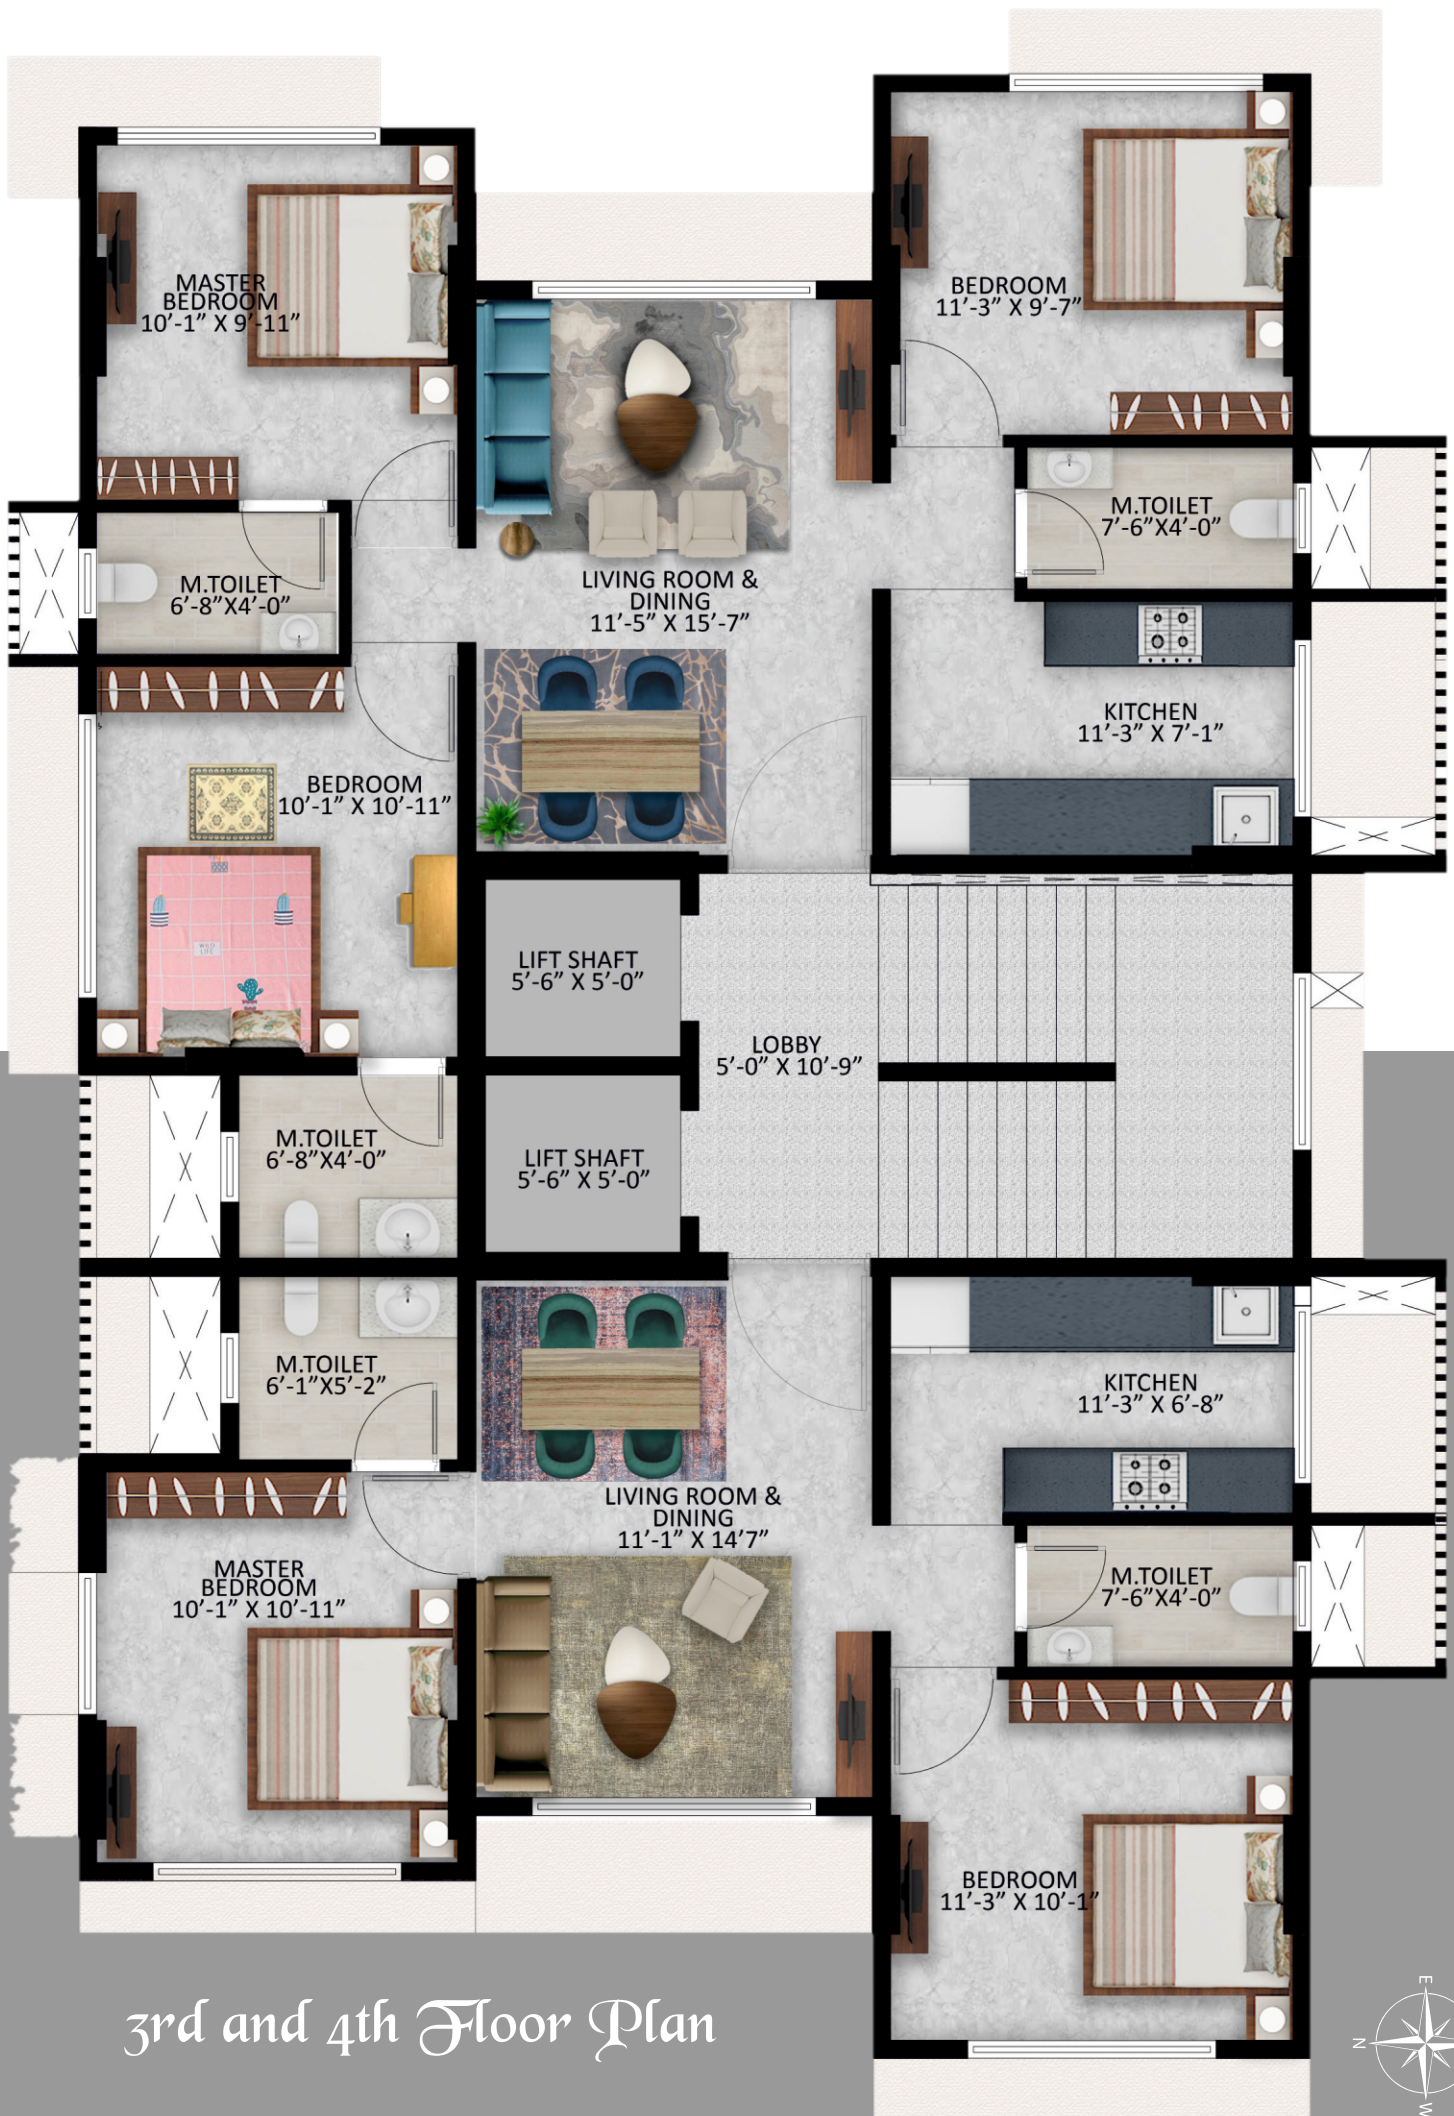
MASTER BEDROOM
10'-1" X 9'-11"

BEDROOM
11'-3" X 9'-7"

M.TOILET
7'-6"X4'-0"

M.TOILET
6'-8"X4'-0"

LIVING ROOM & DINING
11'-5" X 15'-7"

KITCHEN
11'-3" X 7'-1"

BEDROOM
10'-1" X 10'-11"

LIFT SHAFT
5'-6" X 5'-0"

LOBBY
5'-0" X 10'-9"

M.TOILET
6'-8"X4'-0"

LIFT SHAFT
5'-6" X 5'-0"

M.TOILET
6'-1"X5'-2"

KITCHEN
11'-3" X 6'-8"

LIVING ROOM & DINING
11'-1" X 14'7"

MASTER BEDROOM
10'-1" X 10'-11"

M.TOILET
7'-6"X4'-0"

BEDROOM
11'-3" X 10'-1"

3rd and 4th Floor Plan

E
N
W